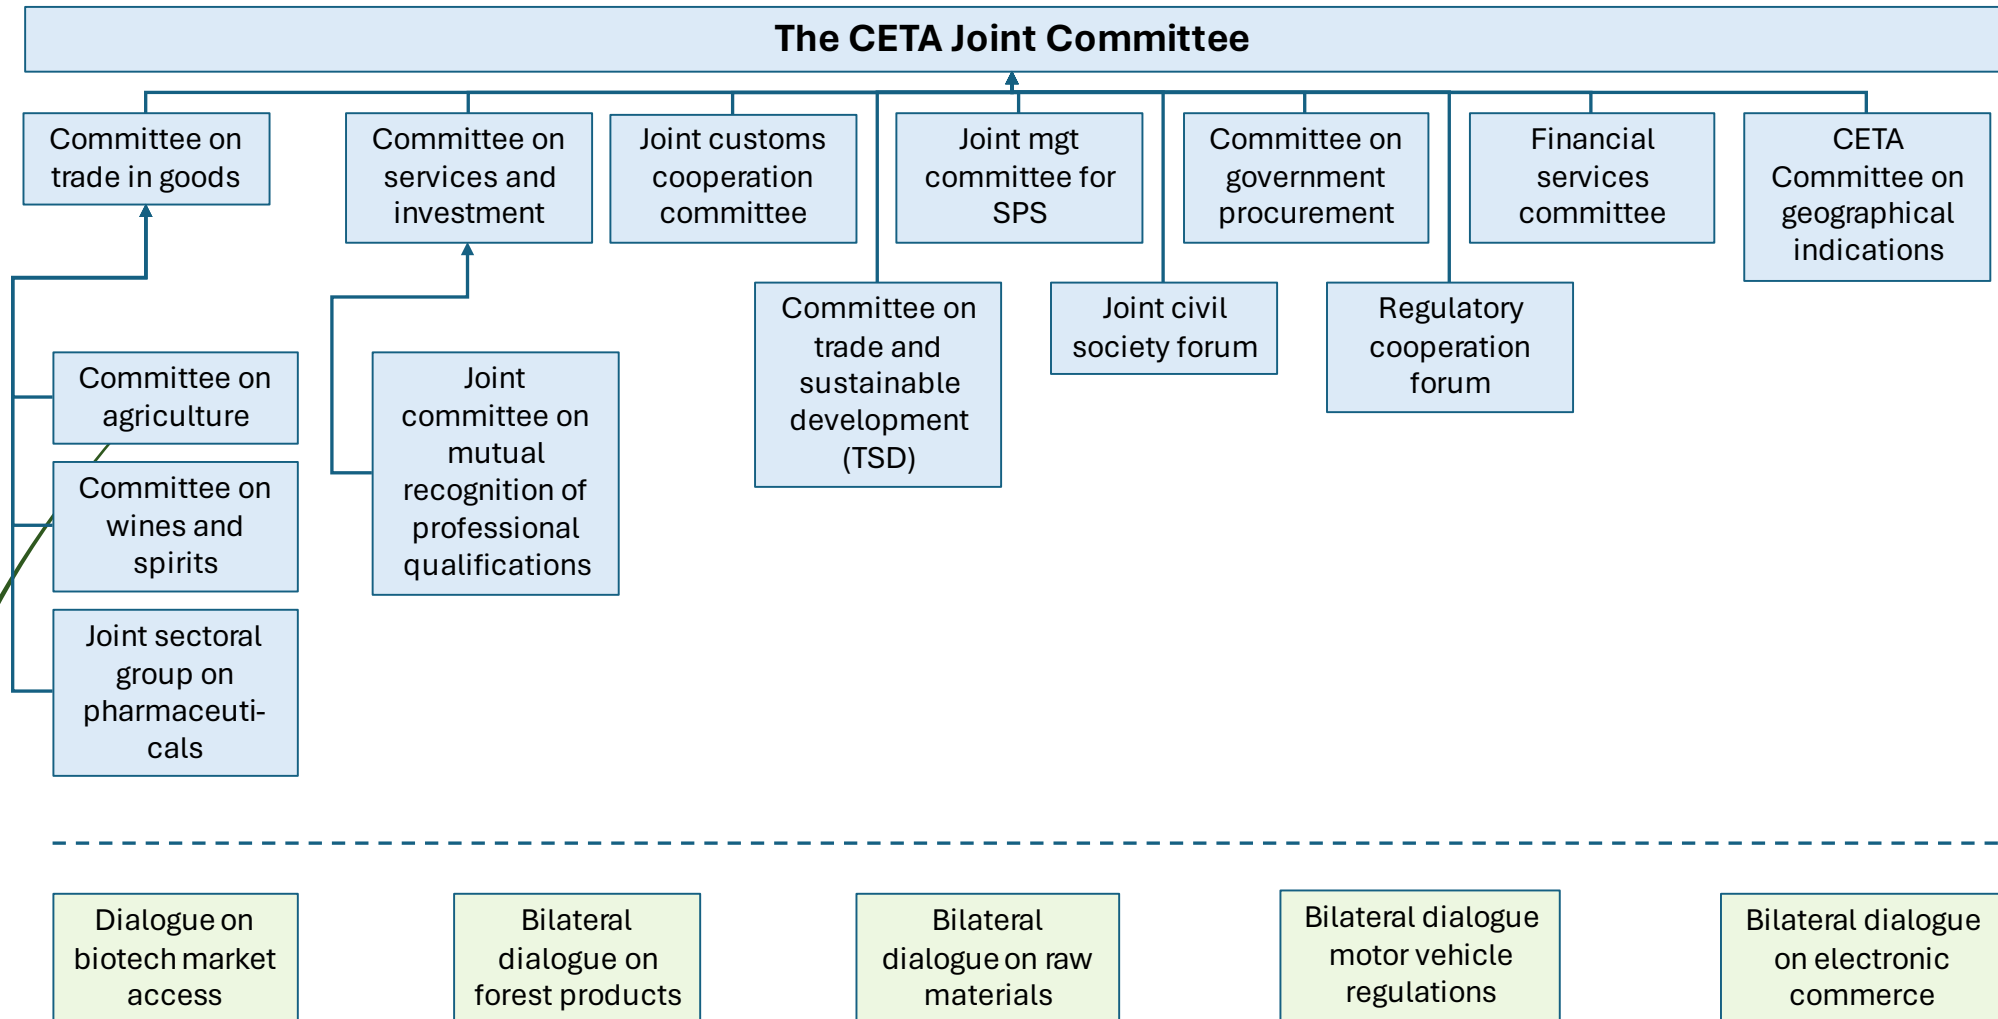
The CETA Joint Committee

Committee on trade in goods

Committee on services and investment

Joint customs cooperation committee

Joint mgt committee for SPS

Committee on government procurement

Financial services committee

CETA Committee on geographical indications

Committee on trade and sustainable development (TSD)

Joint civil society forum

Regulatory cooperation forum

Committee on agriculture

Committee on wines and spirits

Joint sectoral group on pharmaceuticals

Joint committee on mutual recognition of professional qualifications

Dialogue on biotech market access

Bilateral dialogue on forest products

Bilateral dialogue on raw materials

Bilateral dialogue motor vehicle regulations

Bilateral dialogue on electronic commerce